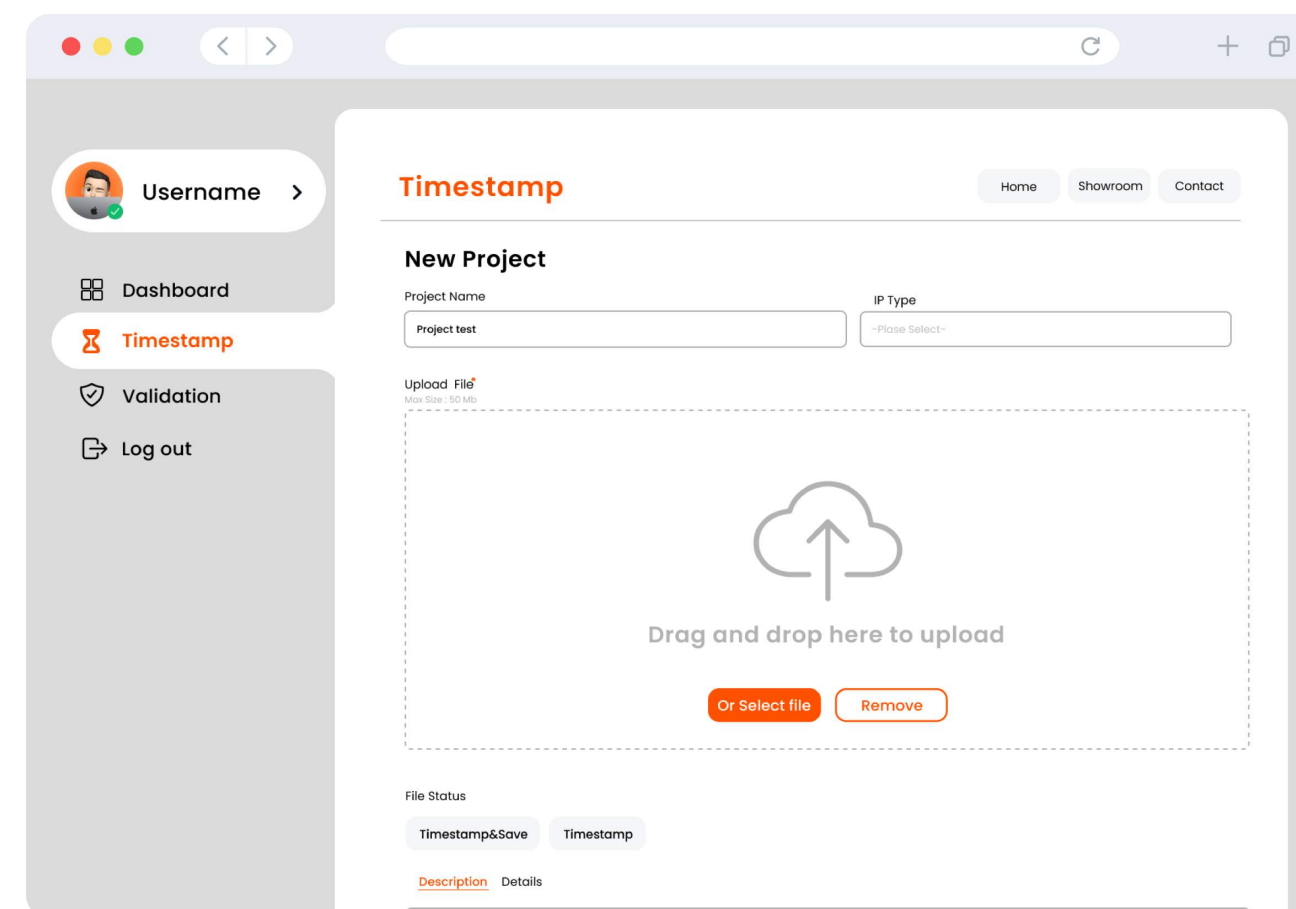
Username >

Dashboard

Timestamp

Validation

Log out

Timestamp

Home

Showroom

Contact

New Project

Project Name

Project test

IP Type

-Plase Select-

Upload File*

Max Size : 50 Mb

Drag and drop here to upload

Or Select file

Remove

File Status

Timestamp&Save

Timestamp

Description

Details